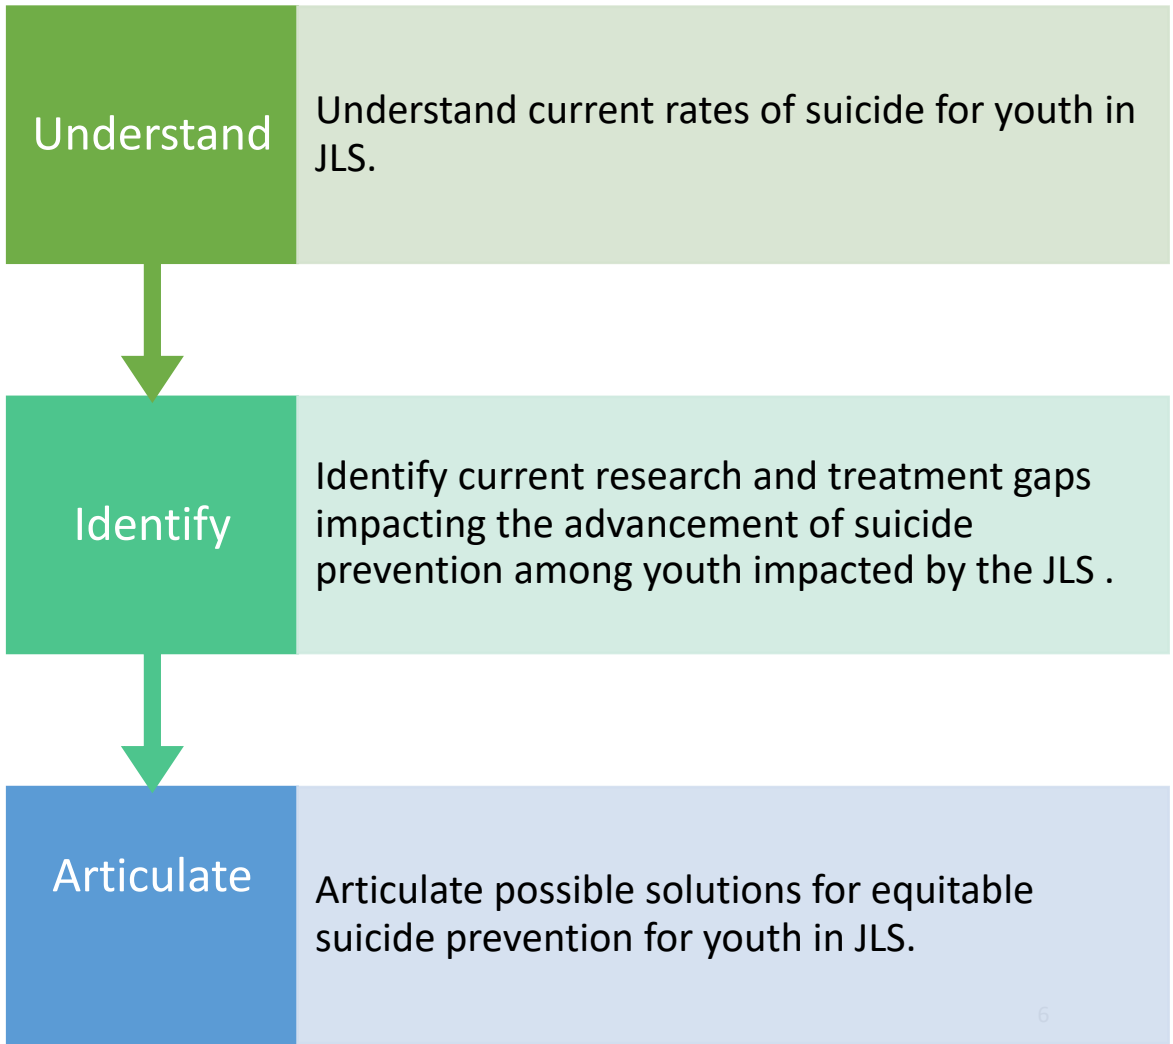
Understand

Understand current rates of suicide for youth in JLS.

Identify

Identify current research and treatment gaps impacting the advancement of suicide prevention among youth impacted by the JLS .

Articulate

Articulate possible solutions for equitable suicide prevention for youth in JLS.

6